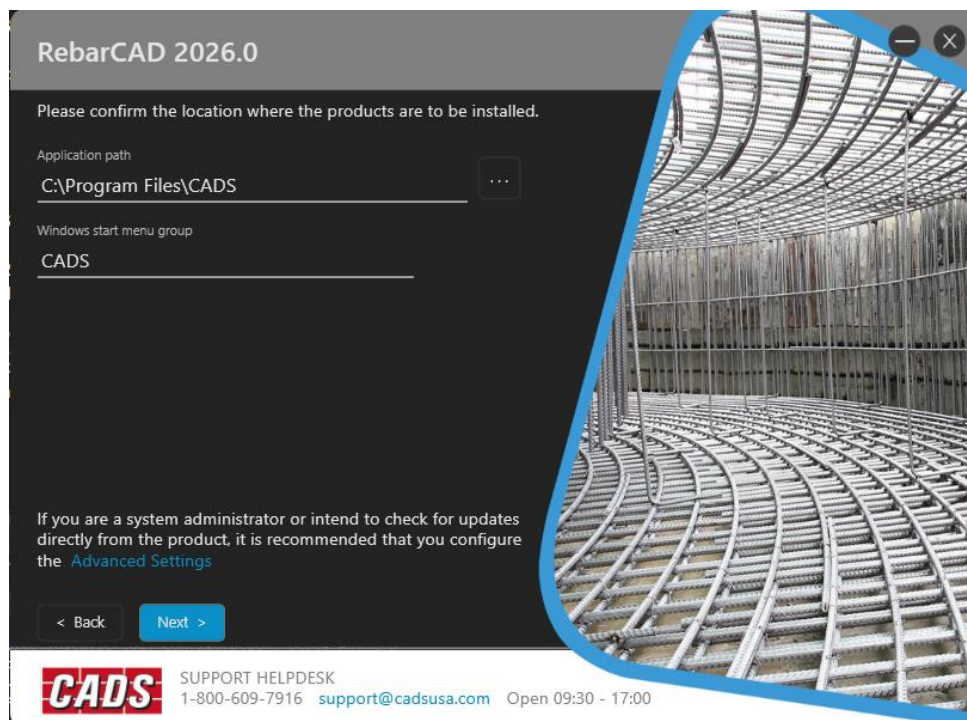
RebarCAD 2026.0

Please confirm the location where the products are to be installed.

Application path

C:\Program Files\CADS

...

Windows start menu group

CADS

If you are a system administrator or intend to check for updates directly from the product, it is recommended that you configure the Advanced Settings

< Back

Next >

CADS

SUPPORT HELPDESK
1-800-609-7916 support@cadsusa.com Open 09:30 - 17:00